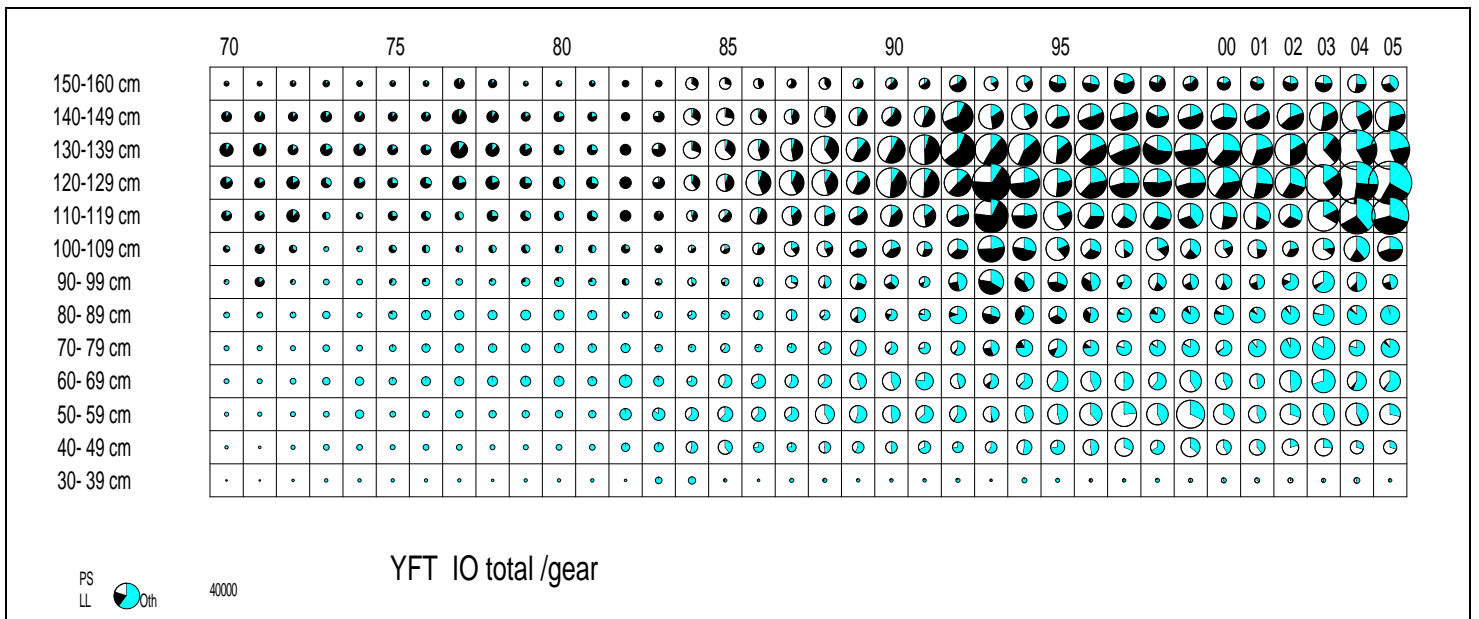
70 75 80 85 90 95 00 01 02 03 04 05

150-160 cm
140-149 cm
130-139 cm
120-129 cm
110-119 cm
100-109 cm
90- 99 cm
80- 89 cm
70- 79 cm
60- 69 cm
50- 59 cm
40- 49 cm
30- 39 cm

YFT IO total /gear

PS
LL
Oth

40000